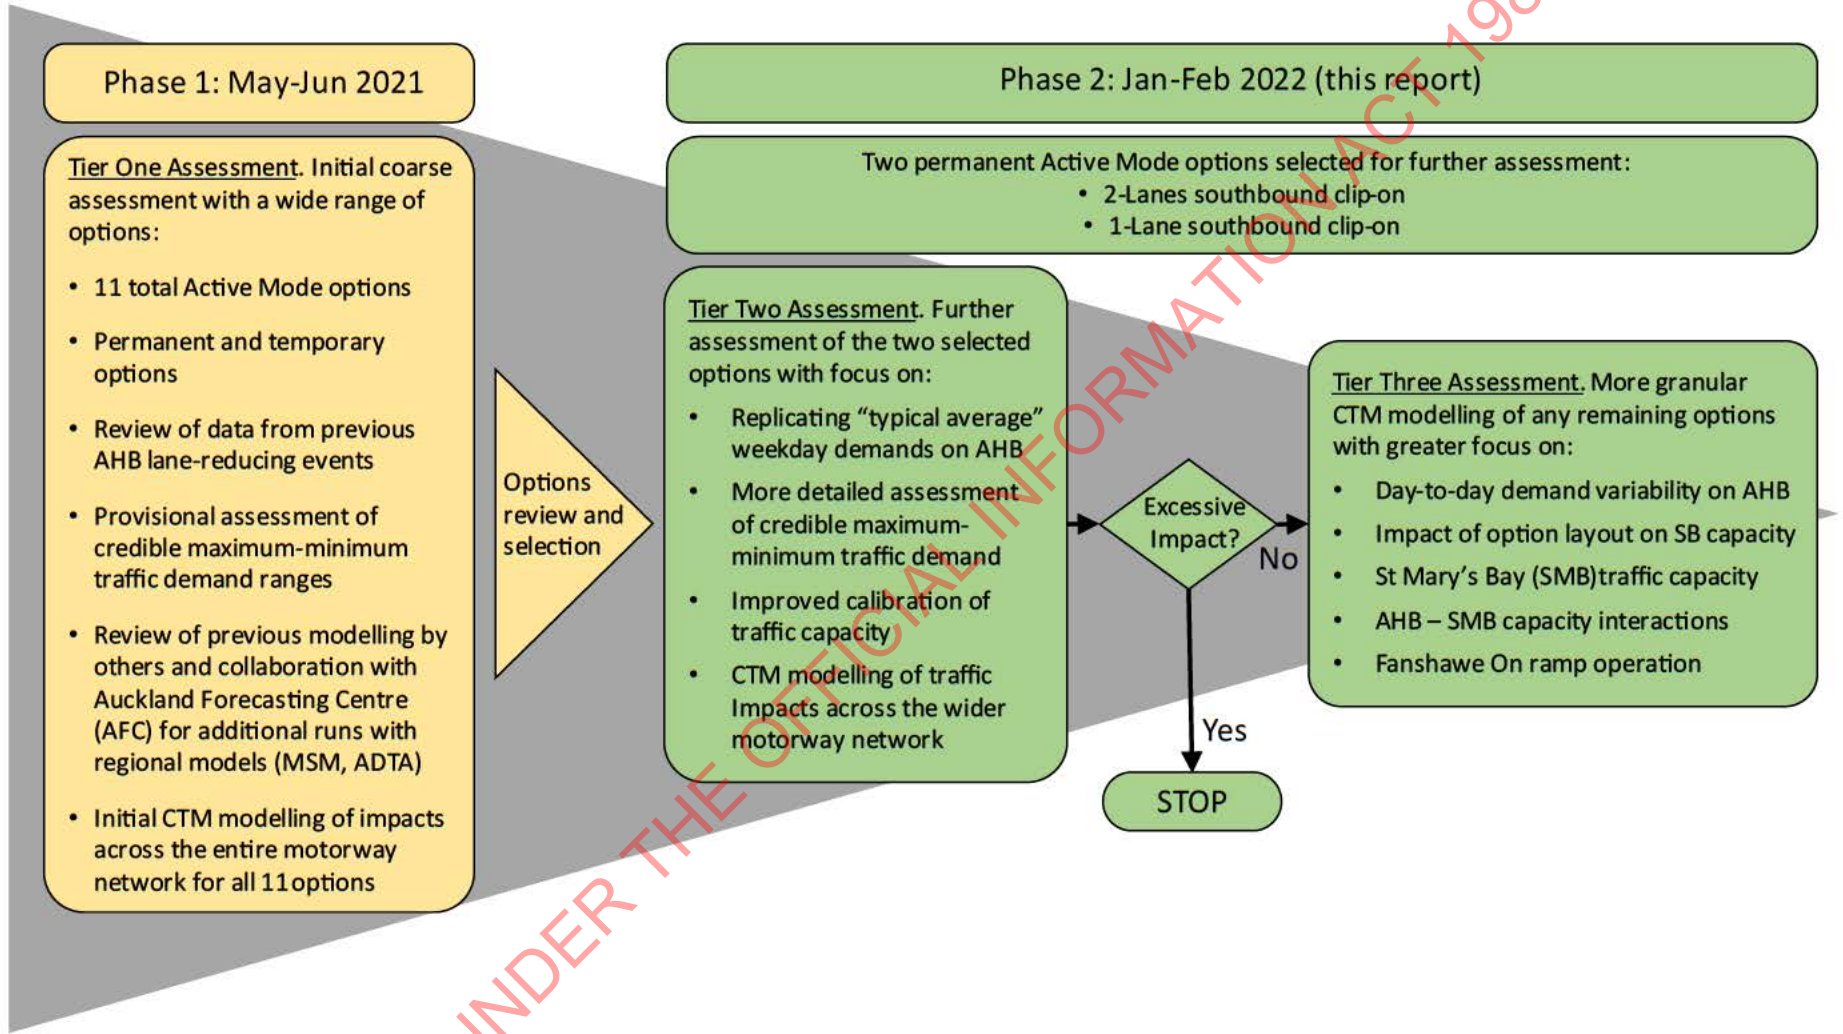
Phase 1: May-Jun 2021

Tier One Assessment. Initial coarse assessment with a wide range of options:

- 11 total Active Mode options
- Permanent and temporary options
- Review of data from previous AHB lane-reducing events
- Provisional assessment of credible maximum-minimum traffic demand ranges
- Review of previous modelling by others and collaboration with Auckland Forecasting Centre (AFC) for additional runs with regional models (MSM, ADTA)
- Initial CTM modelling of impacts across the entire motorway network for all 11 options

Options review and selection

Phase 2: Jan-Feb 2022 (this report)

Two permanent Active Mode options selected for further assessment:
- 2-Lanes southbound clip-on
- 1-Lane southbound clip-on

Tier Two Assessment. Further assessment of the two selected options with focus on:

- Replicating “typical average” weekday demands on AHB
- More detailed assessment of credible maximum-minimum traffic demand
- Improved calibration of traffic capacity
- CTM modelling of traffic Impacts across the wider motorway network

Excessive Impact?

No

Yes

STOP

Tier Three Assessment. More granular CTM modelling of any remaining options with greater focus on:

- Day-to-day demand variability on AHB
- Impact of option layout on SB capacity
- St Mary’s Bay (SMB)traffic capacity
- AHB – SMB capacity interactions
- Fanshawe On ramp operation

UNDER THE OFFICIAL INFORMATION ACT 19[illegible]